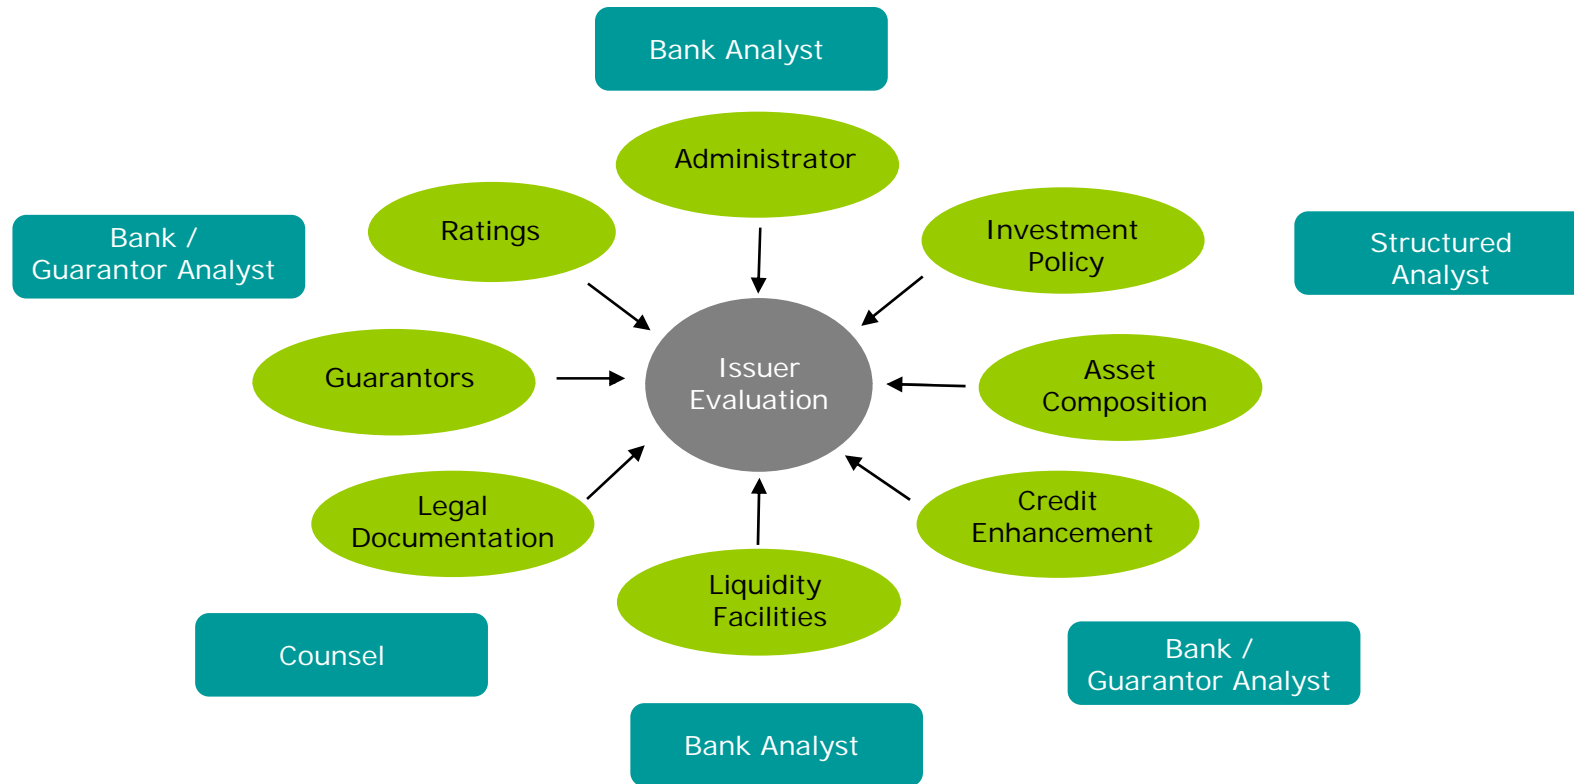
Bank Analyst

Administrator

Bank / Guarantor Analyst

Ratings

Investment Policy

Structured Analyst

Guarantors

Issuer Evaluation

Asset Composition

Legal Documentation

Credit Enhancement

Liquidity Facilities

Counsel

Bank / Guarantor Analyst

Bank Analyst